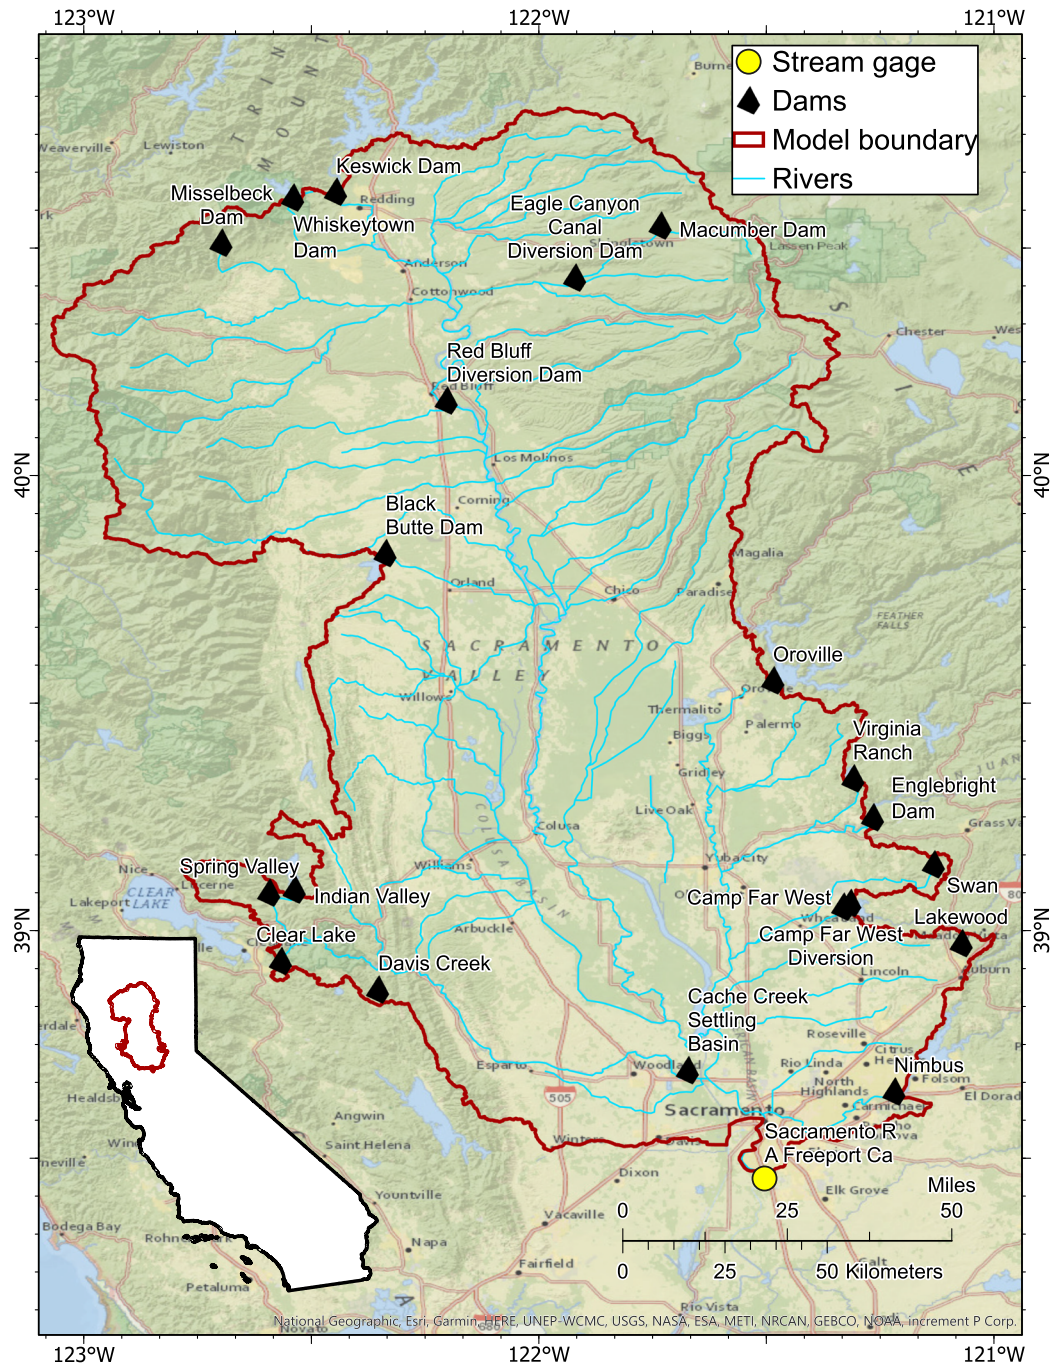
123°W
122°W
121°W

Stream gage
Dams
Model boundary
Rivers

Keswick Dam
Misselbeck Dam
Whiskeytown Dam
Eagle Canyon Canal Diversion Dam
Macumber Dam
Red Bluff Diversion Dam
Black Butte Dam
Oroville
Virginia Ranch
Englebright Dam
Swan
Camp Far West
Lakewood
Camp Far West Diversion
Spring Valley
Indian Valley
Clear Lake
Davis Creek
Cache Creek Settling Basin
Nimbus
Sacramento R A Freeport Ca

40°N
40°N
39°N
39°N

Burney
Weaverville
Lewiston
Redding
Shingletown
Lassen Peak
Anderson
Cottonwood
Chester
Red Bluff
Los Molinos
Corning
Magalia
Orland
Chico
Paradise
FEATHER FALLS
SACRAMENTO VALLEY
Willows
Oroville
Thermalito
Palermo
Biggs
Gridley
Live Oak
Colusa
Yuba City
Williams
Nice
Lucerne
Lakeport
CLEAR LAKE
Arbuckle
Wheatland
Lincoln
Auburn
Grass Valley
Roseville
Rio Linda
Citrus Heights
North Highlands
Folsom
El Dorado
Carmichael
Rancho Cordova
Esparto
Woodland
Sacramento
Winters
Davis
Dixon
Elk Grove
Angwin
Saint Helena
Healdsburg
Windsor
Guerneville
Yountville
Napa
Vacaville
Fairfield
Bodega Bay
Rohnert Park
Petaluma
Novato
Rio Vista
Galt
505
80

Miles
0 25 50
0 25 50 Kilometers

National Geographic, Esri, Garmin, HERE, UNEP-WCMC, USGS, NASA, ESA, METI, NRCAN, GEBCO, NOAA, increment P Corp.

123°W
122°W
121°W